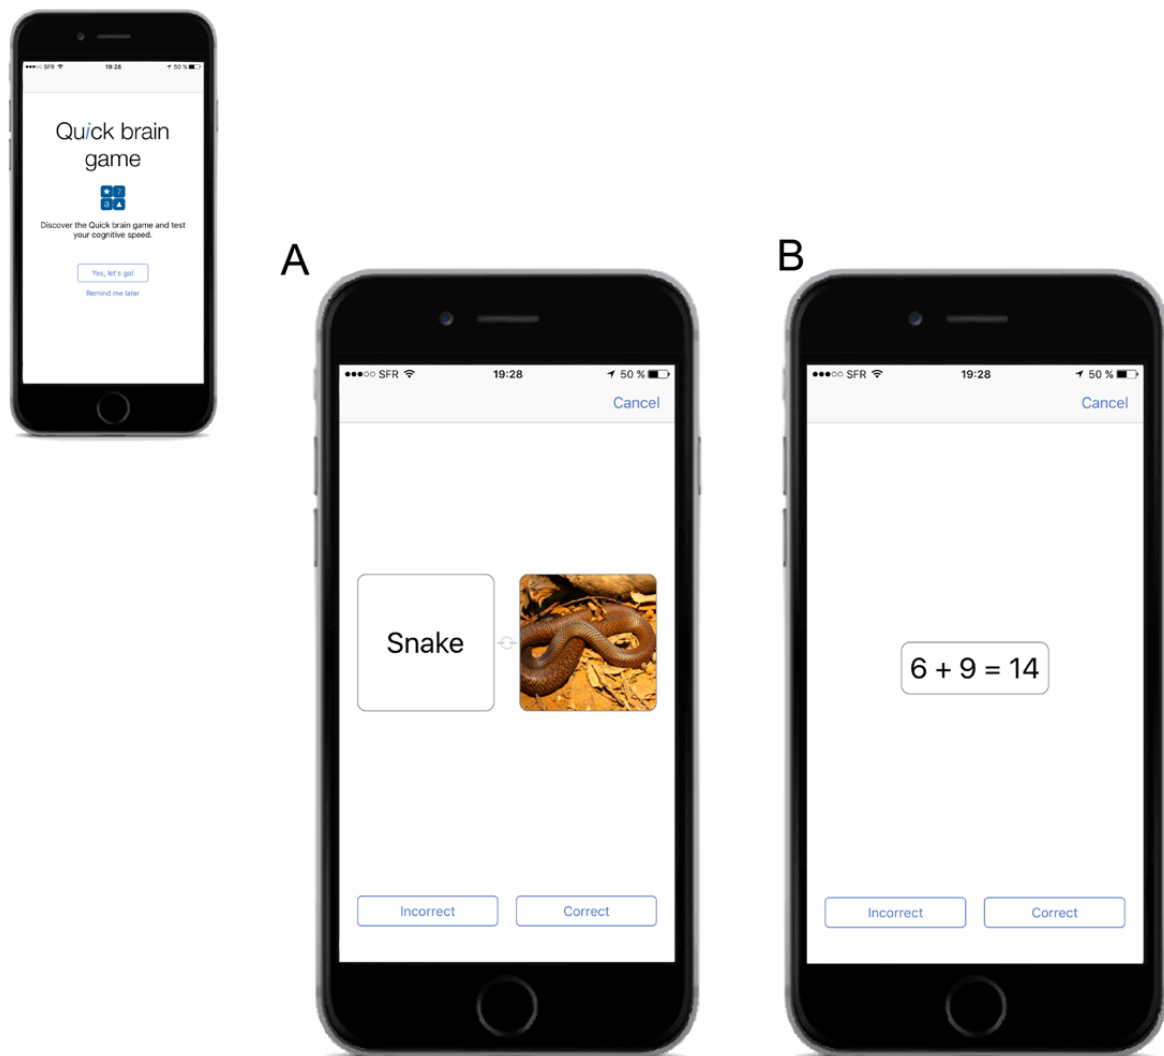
●●●○○ SFR 19:28 50 %

Quick brain game

Discover the Quick brain game and test your cognitive speed.

Yes, let's go!

Remind me later

A

●●●○○ SFR 19:28 50 %

Cancel

Snake

Incorrect

Correct

B

●●●○○ SFR 19:28 50 %

Cancel

6 + 9 = 14

Incorrect

Correct